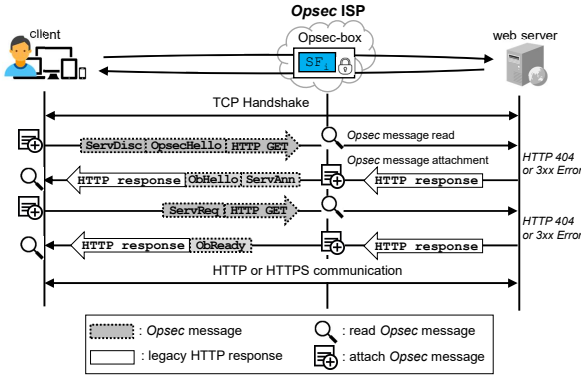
Opsec ISP

client

Opsec-box

$SF_i$

web server

TCP Handshake

ServDisc OpsecHello HTTP GET

Opsec message read

Opsec message attachment

HTTP response ObHello ServAnn

HTTP response

HTTP 404 or 3xx Error

ServReq HTTP GET

HTTP 404 or 3xx Error

HTTP response ObReady

HTTP response

HTTP or HTTPS communication

: Opsec message

: read Opsec message

: legacy HTTP response

: attach Opsec message